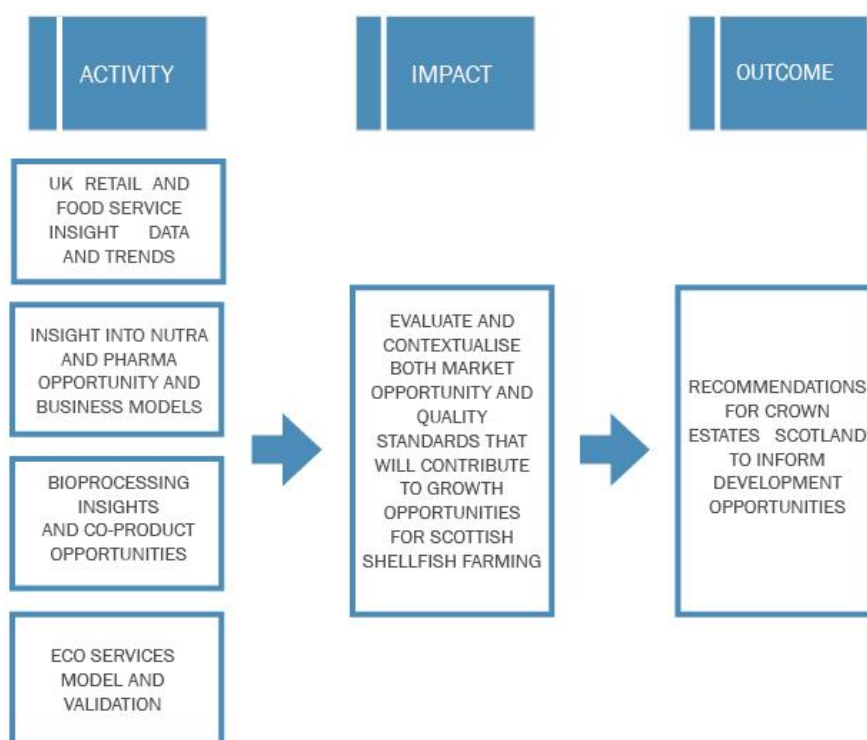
ACTIVITY

IMPACT

OUTCOME

UK RETAIL AND FOOD SERVICE INSIGHT DATA AND TRENDS

INSIGHT INTO NUTRA AND PHARMA OPPORTUNITY AND BUSINESS MODELS

BIOPROCESSING INSIGHTS AND CO-PRODUCT OPPORTUNITIES

ECO SERVICES MODEL AND VALIDATION

EVALUATE AND CONTEXTUALISE BOTH MARKET OPPORTUNITY AND QUALITY STANDARDS THAT WILL CONTRIBUTE TO GROWTH OPPORTUNITIES FOR SCOTTISH SHELLFISH FARMING

RECOMMENDATIONS FOR CROWN ESTATES SCOTLAND TO INFORM DEVELOPMENT OPPORTUNITIES